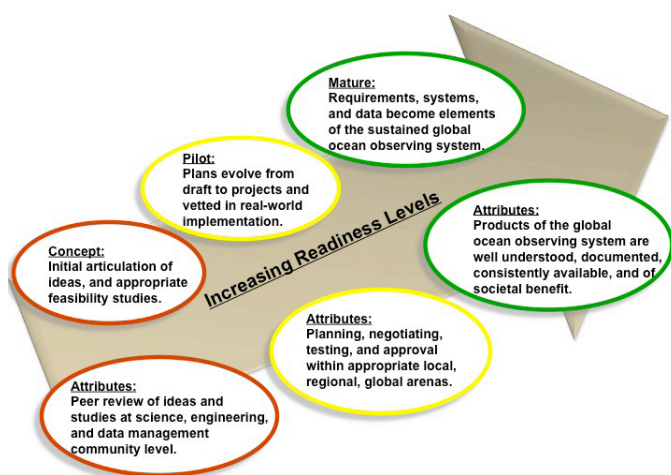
Mature:
Requirements, systems, and data become elements of the sustained global ocean observing system.

Pilot:
Plans evolve from draft to projects and vetted in real-world implementation.

Attributes:
Products of the global ocean observing system are well understood, documented, consistently available, and of societal benefit.

Concept:
Initial articulation of ideas, and appropriate feasibility studies.

Increasing Readiness Levels

Attributes:
Planning, negotiating, testing, and approval within appropriate local, regional, global arenas.

Attributes:
Peer review of ideas and studies at science, engineering, and data management community level.